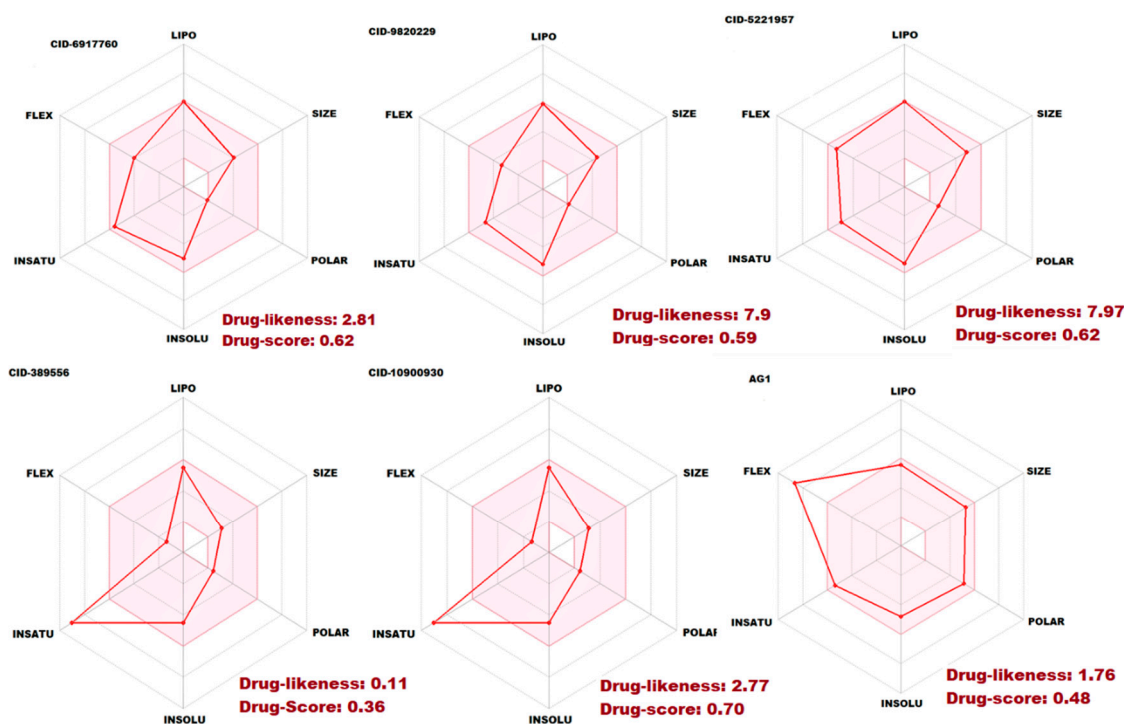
CID-6917760
LIPO
SIZE
POLAR
INSOLU
INSATU
FLEX
Drug-likeness: 2.81
Drug-score: 0.62

CID-9820229
LIPO
SIZE
POLAR
INSOLU
INSATU
FLEX
Drug-likeness: 7.9
Drug-score: 0.59

CID-5221957
LIPO
SIZE
POLAR
INSOLU
INSATU
FLEX
Drug-likeness: 7.97
Drug-score: 0.62

CID-389556
LIPO
SIZE
POLAR
INSOLU
INSATU
FLEX
Drug-likeness: 0.11
Drug-Score: 0.36

CID-10900930
LIPO
SIZE
POLAR
INSOLU
INSATU
FLEX
Drug-likeness: 2.77
Drug-score: 0.70

AG1
LIPO
SIZE
POLAR
INSOLU
INSATU
FLEX
Drug-likeness: 1.76
Drug-score: 0.48